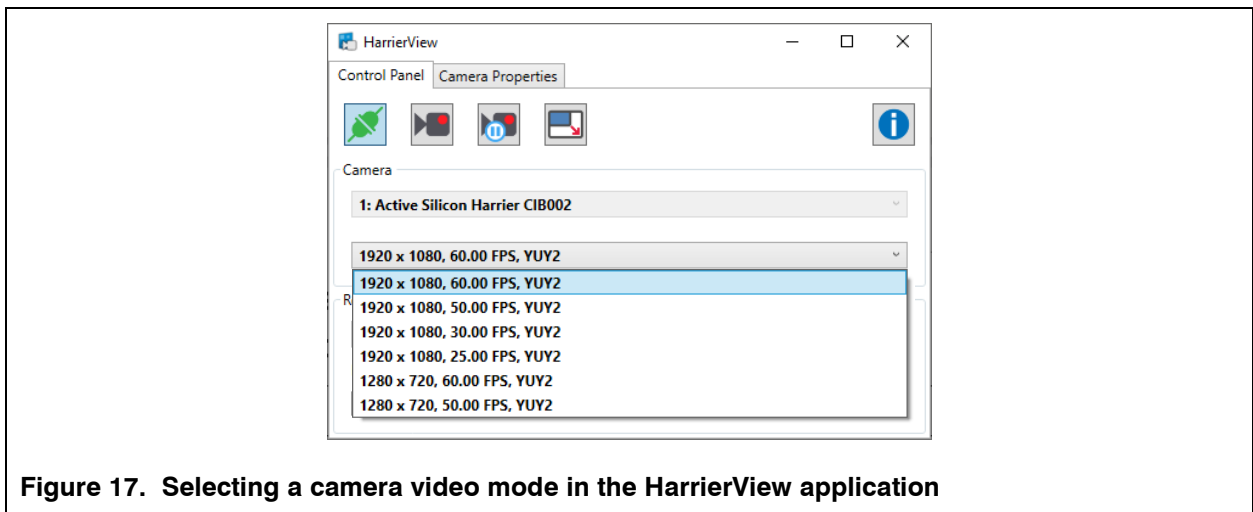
HarrierView

Control Panel | Camera Properties

Camera

1: Active Silicon Harrier CIB002

1920 x 1080, 60.00 FPS, YUY2

1920 x 1080, 60.00 FPS, YUY2
1920 x 1080, 50.00 FPS, YUY2
1920 x 1080, 30.00 FPS, YUY2
1920 x 1080, 25.00 FPS, YUY2
1280 x 720, 60.00 FPS, YUY2
1280 x 720, 50.00 FPS, YUY2

R

Figure 17. Selecting a camera video mode in the HarrierView application